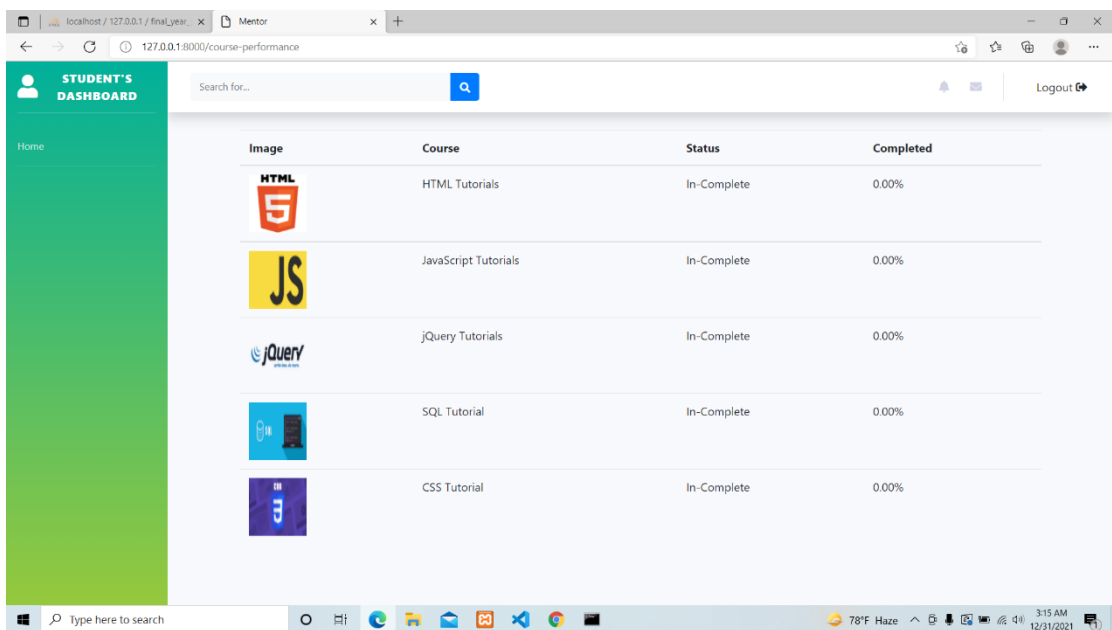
localhost / 127.0.0.1 / final_year_ ×
Mentor ×
127.0.0.1:8000/course-performance

STUDENT'S DASHBOARD

Home

Search for...

Logout

| Image | Course | Status | Completed |
|---|---|---|---|
| HTML 5 | HTML Tutorials | In-Complete | 0.00% |
| JS | JavaScript Tutorials | In-Complete | 0.00% |
| jQuery | jQuery Tutorials | In-Complete | 0.00% |
| | SQL Tutorial | In-Complete | 0.00% |
| 3 | CSS Tutorial | In-Complete | 0.00% |

Type here to search
78°F Haze
3:15 AM
12/31/2021